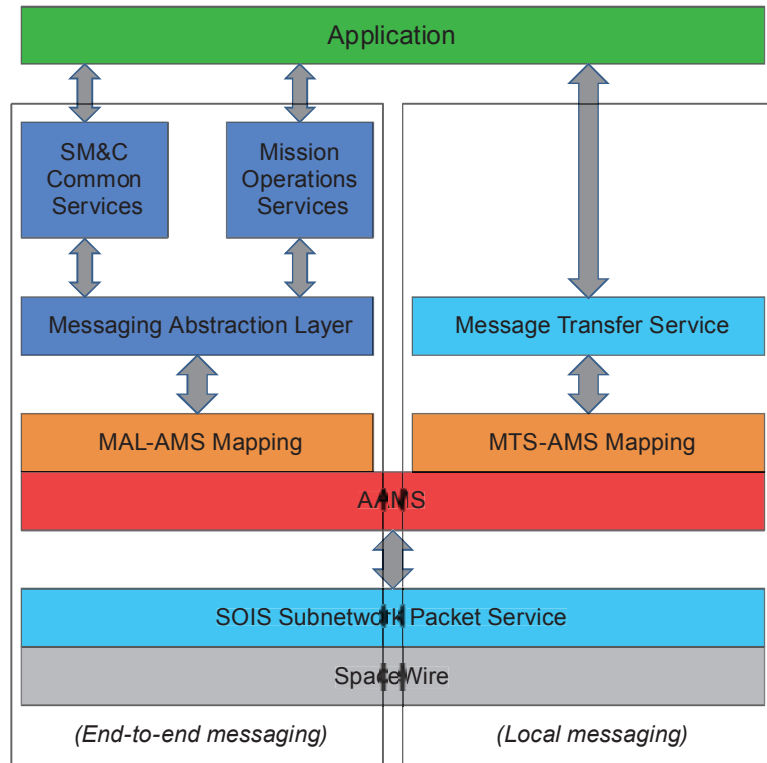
Application

SM&C Common Services

Mission Operations Services

Messaging Abstraction Layer

Message Transfer Service

MAL-AMS Mapping

MTS-AMS Mapping

AMS

SOIS Subnetwork Packet Service

SpaceWire

(End-to-end messaging)

(Local messaging)